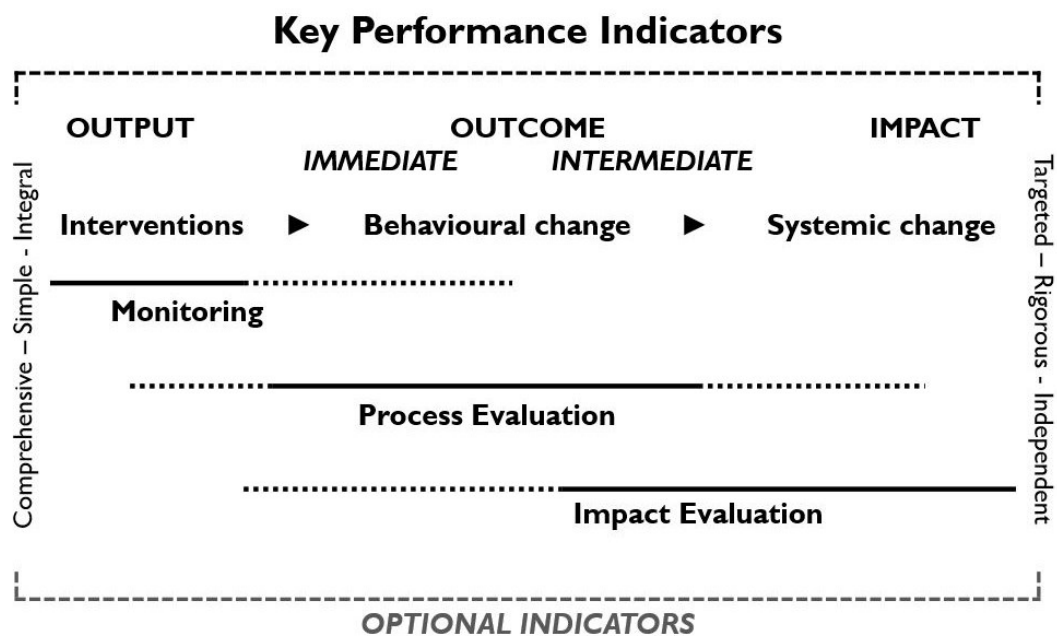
Key Performance Indicators

OUTPUT

OUTCOME

IMPACT

IMMEDIATE

INTERMEDIATE

Comprehensive – Simple - Integral

Interventions ► Behavioural change ► Systemic change

Targeted – Rigorous - Independent

Monitoring

Process Evaluation

Impact Evaluation

OPTIONAL INDICATORS